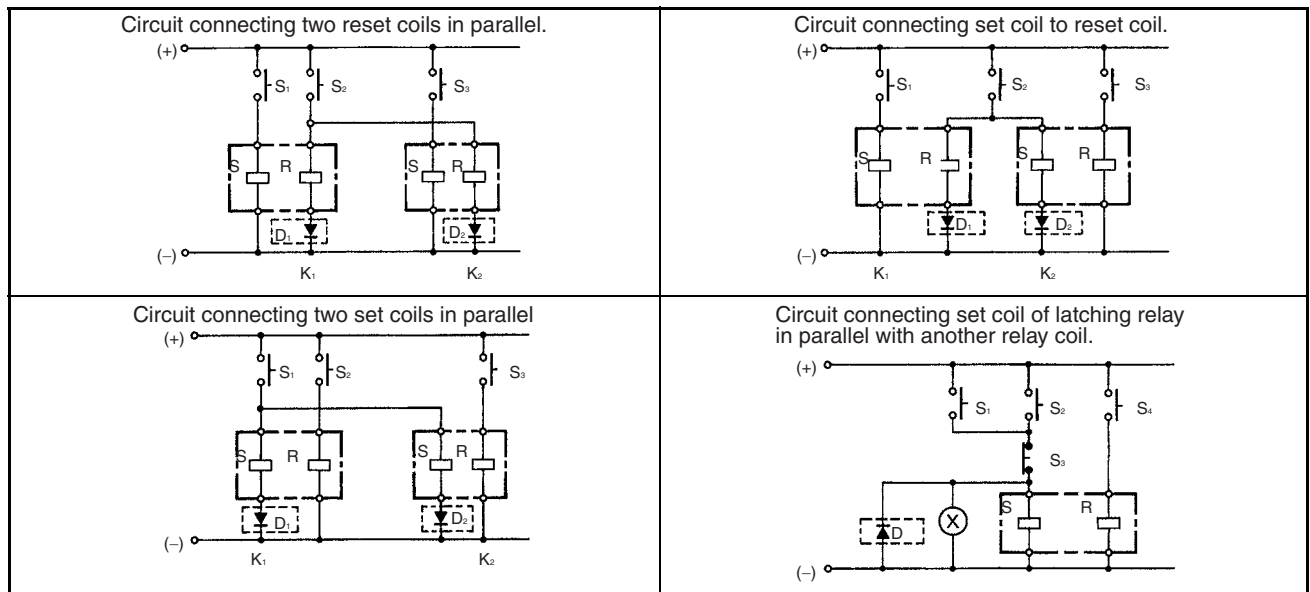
| Circuit connecting two reset coils in parallel. | Circuit connecting set coil to reset coil. |
|---|---|
| (+) $S_1$ $S_2$ $S_3$ S R S R $D_1$ $D_2$ (–) $K_1$ $K_2$ | (+) $S_1$ $S_2$ $S_3$ S R S R $D_1$ $D_2$ (–) $K_1$ $K_2$ |
| Circuit connecting two set coils in parallel | Circuit connecting set coil of latching relay in parallel with another relay coil. |
| (+) $S_1$ $S_2$ $S_3$ S R S R $D_1$ $D_2$ (–) $K_1$ $K_2$ | (+) $S_1$ $S_2$ $S_4$ $S_3$ D X S R (–) |